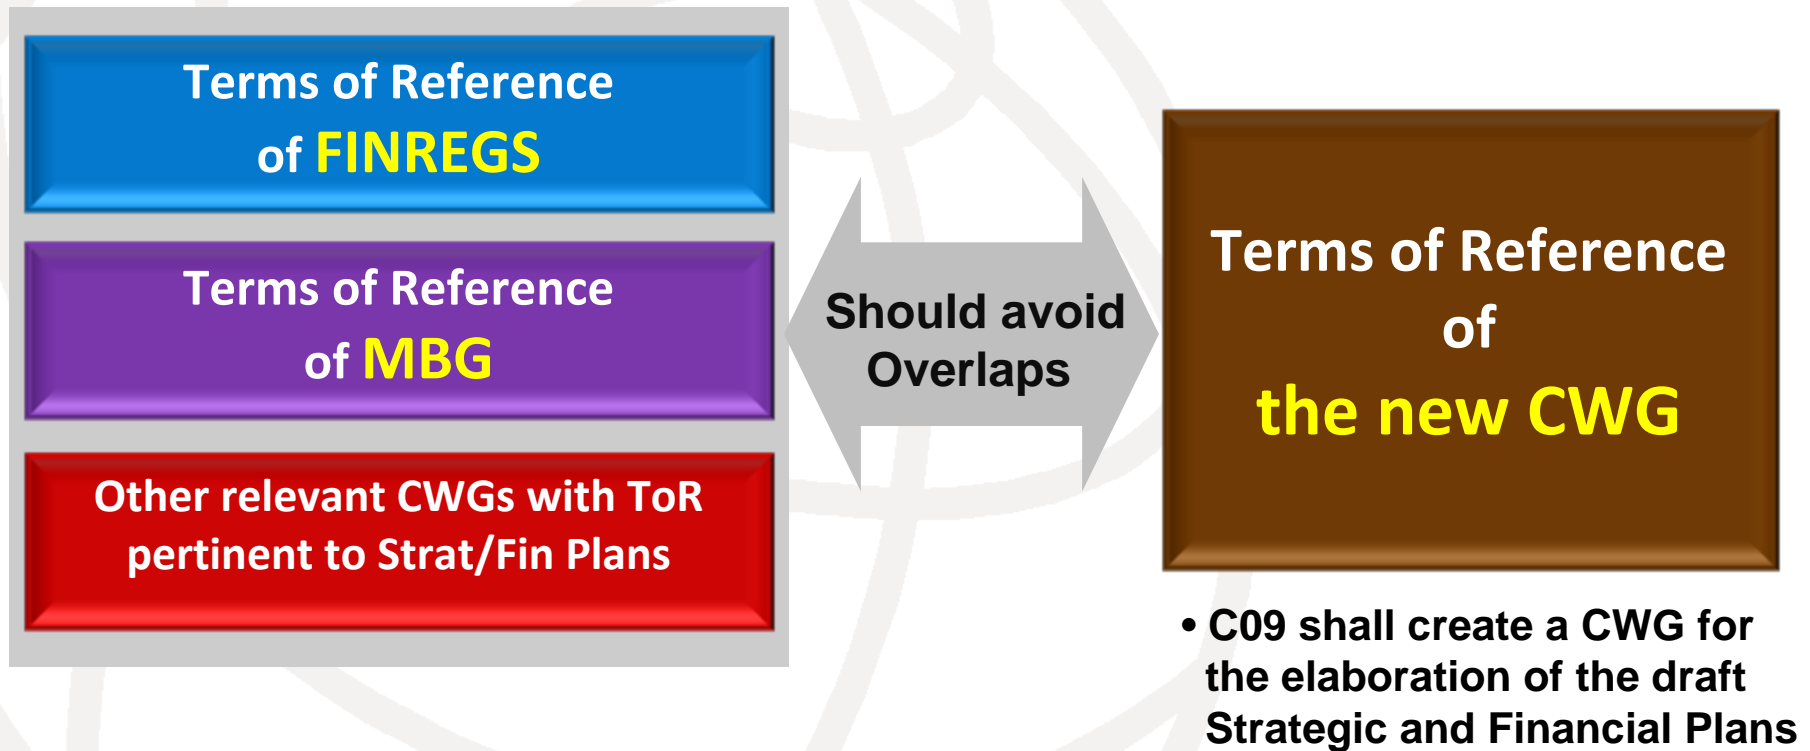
Terms of Reference of FINREGS

Terms of Reference of MBG

Other relevant CWGs with ToR pertinent to Strat/Fin Plans

Should avoid Overlaps

Terms of Reference of the new CWG

• C09 shall create a CWG for the elaboration of the draft Strategic and Financial Plans